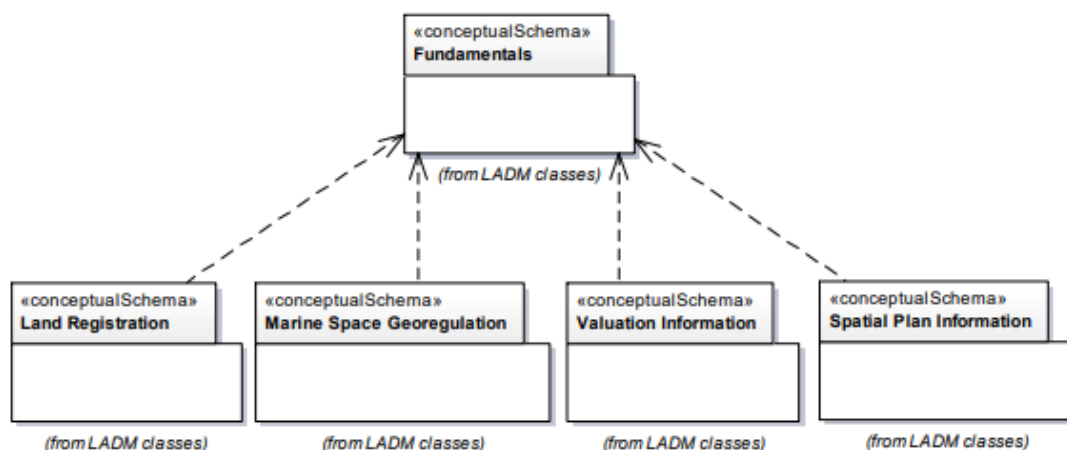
«conceptualSchema»
Fundamentals

(from LADM classes)

«conceptualSchema»
Land Registration

(from LADM classes)

«conceptualSchema»
Marine Space Georegulation

(from LADM classes)

«conceptualSchema»
Valuation Information

(from LADM classes)

«conceptualSchema»
Spatial Plan Information

(from LADM classes)